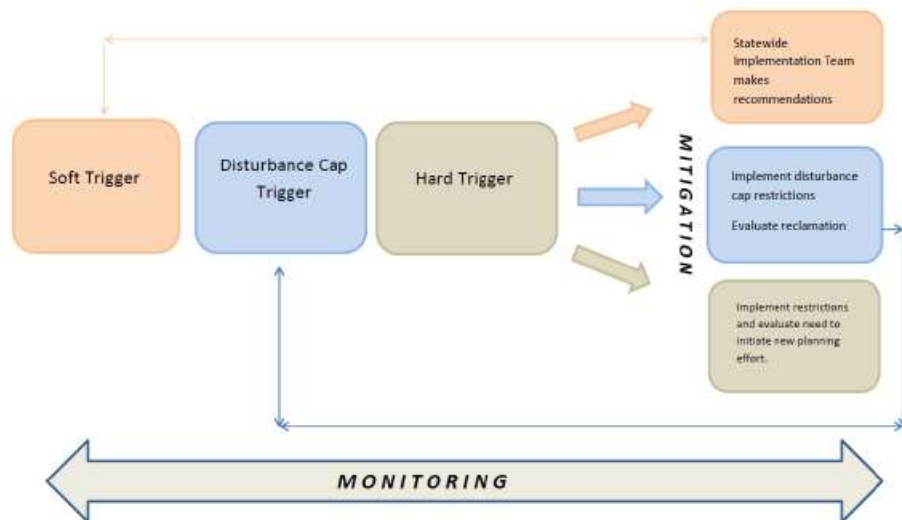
Statewide Implementation Team makes recommendations

Soft Trigger

Disturbance Cap Trigger

Hard Trigger

MITIGATION

Implement disturbance cap restrictions

Evaluate reclamation

Implement restrictions and evaluate need to initiate new planning effort.

MONITORING